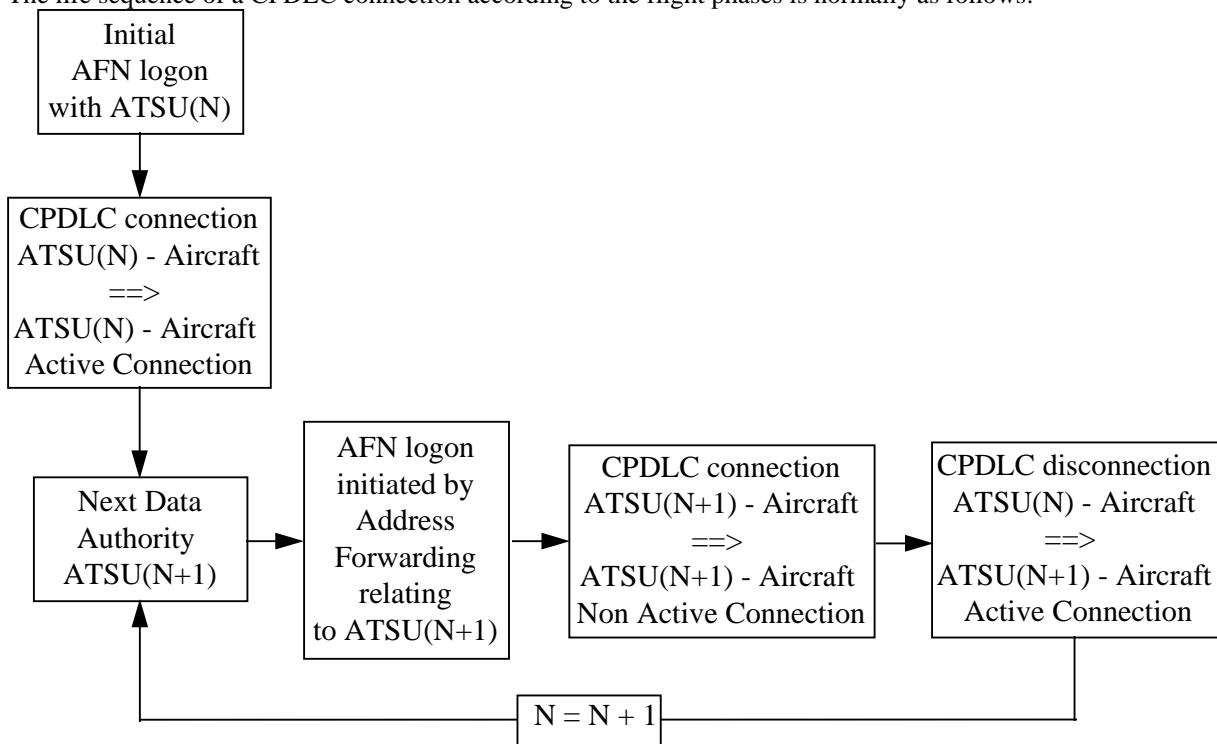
The life sequence of a CPDLC connection according to the flight phases is normally as follows:

Initial AFN logon with ATSU(N)

CPDLC connection ATSU(N) - Aircraft ==> ATSU(N) - Aircraft Active Connection

Next Data Authority ATSU(N+1)

AFN logon initiated by Address Forwarding relating to ATSU(N+1)

CPDLC connection ATSU(N+1) - Aircraft ==> ATSU(N+1) - Aircraft Non Active Connection

CPDLC disconnection ATSU(N) - Aircraft ==> ATSU(N+1) - Aircraft Active Connection

$N = N + 1$